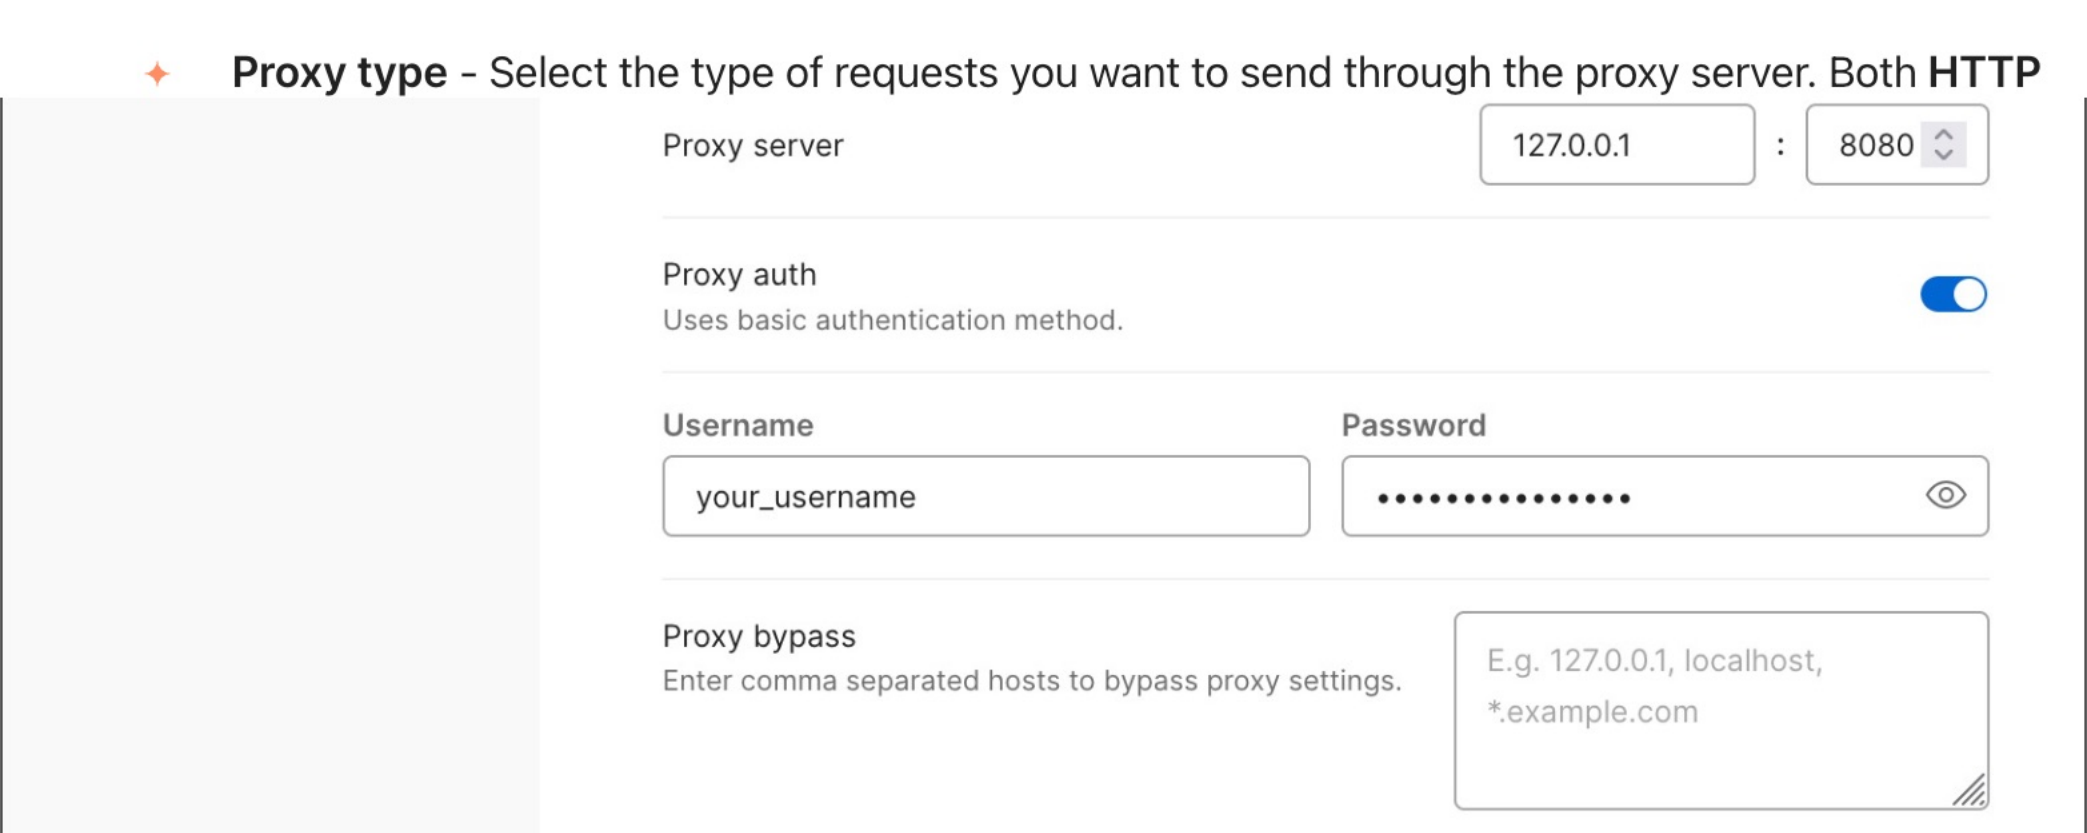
**Proxy type** - Select the type of requests you want to send through the proxy server. Both **HTTP**

Proxy server 127.0.0.1 : 8080

Proxy auth
Uses basic authentication method.

Username
your_username

Password
•••••••••••••••

Proxy bypass
Enter comma separated hosts to bypass proxy settings.

E.g. 127.0.0.1, localhost, *.example.com